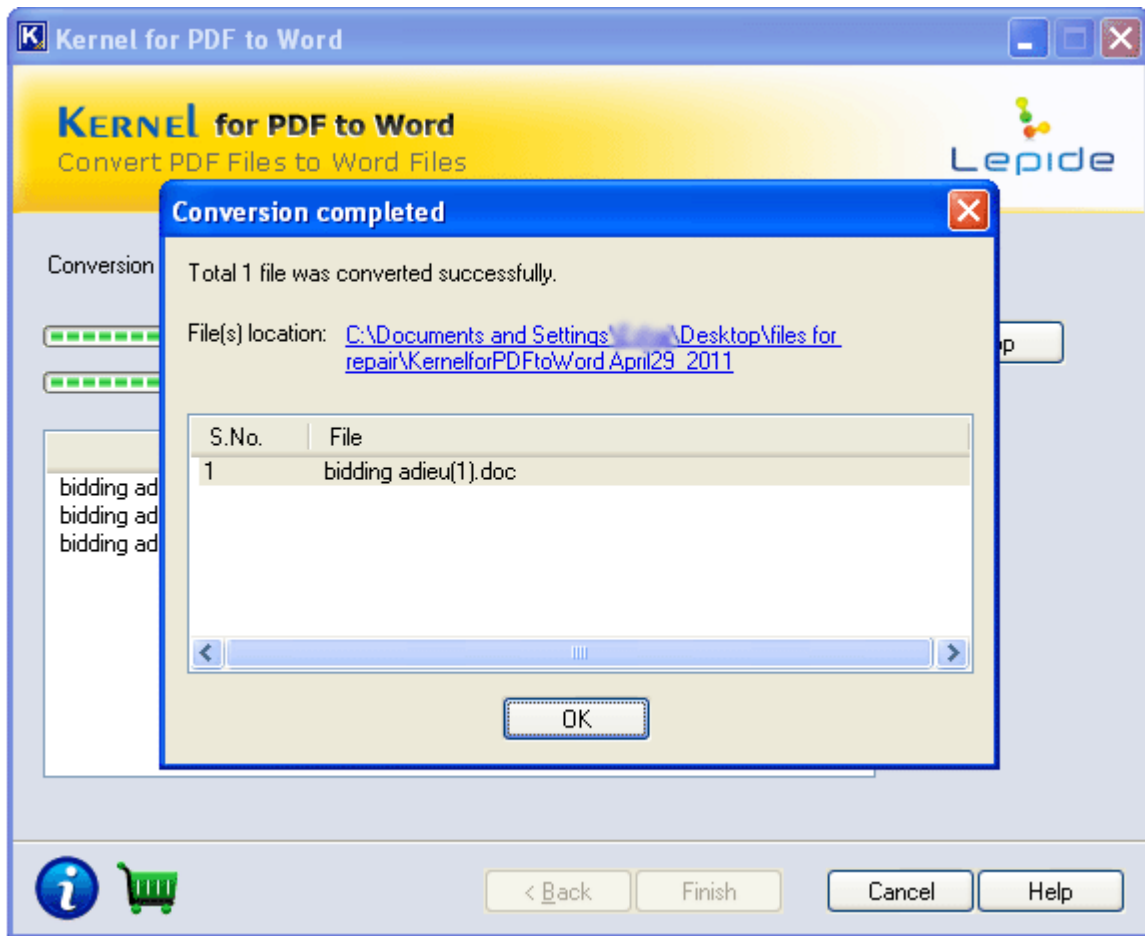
Kernel for PDF to Word

KERNEL for PDF to Word
Convert PDF Files to Word Files

Lepide

Conversion

bidding ad
bidding ad
bidding ad

p

Conversion completed

Total 1 file was converted successfully.

File(s) location: C:\Documents and Settings\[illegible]\Desktop\files for repair\KernelforPDFtoWord April29_2011

| S.No. | File |
|---|---|
| 1 | bidding adieu(1).doc |

OK

< Back    Finish    Cancel    Help